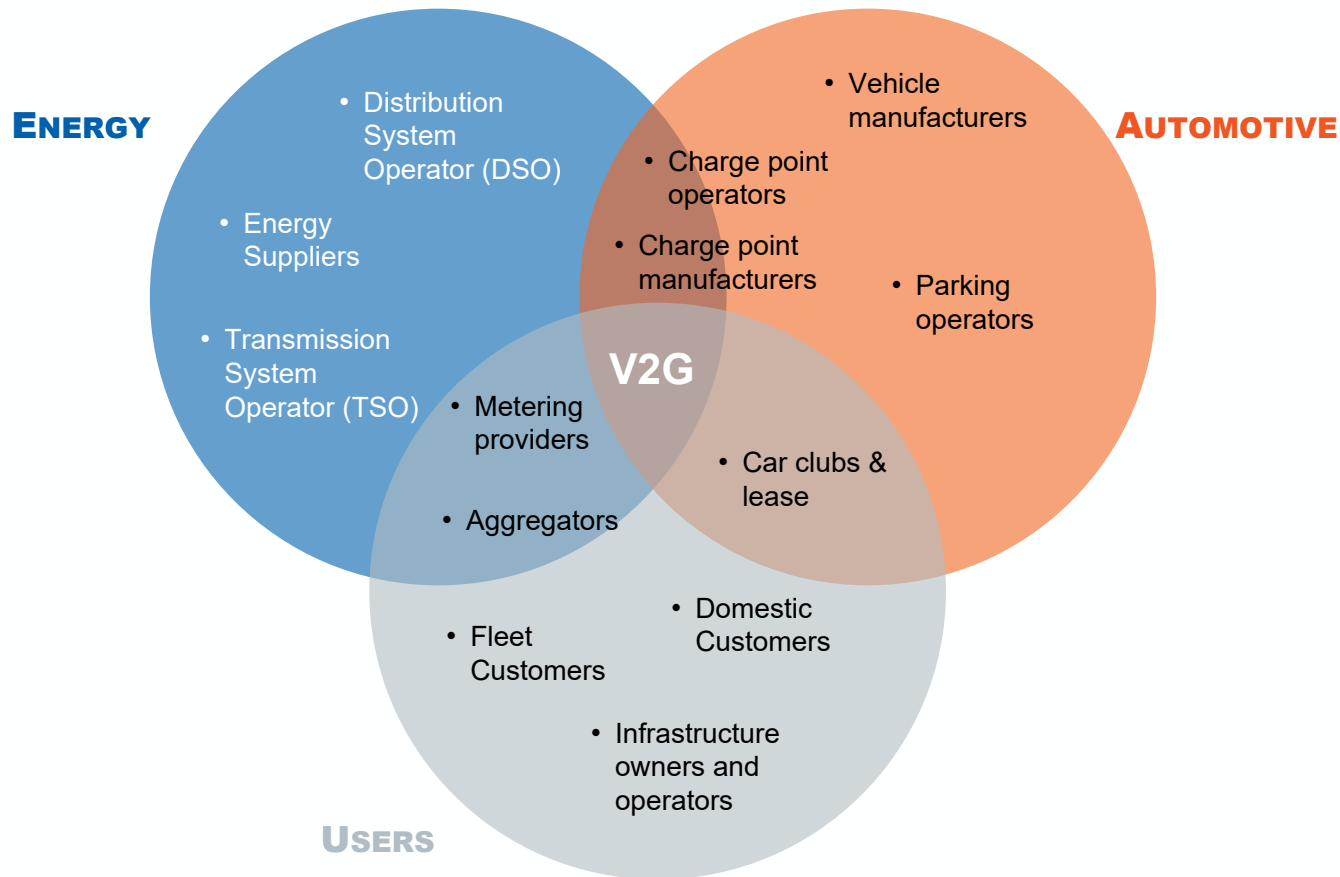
ENERGY

AUTOMOTIVE

• Distribution System Operator (DSO)

• Energy Suppliers

• Transmission System Operator (TSO)

• Vehicle manufacturers

• Charge point operators

• Charge point manufacturers

• Parking operators

V2G

• Metering providers

• Aggregators

• Car clubs & lease

• Fleet Customers

• Domestic Customers

• Infrastructure owners and operators

USERS